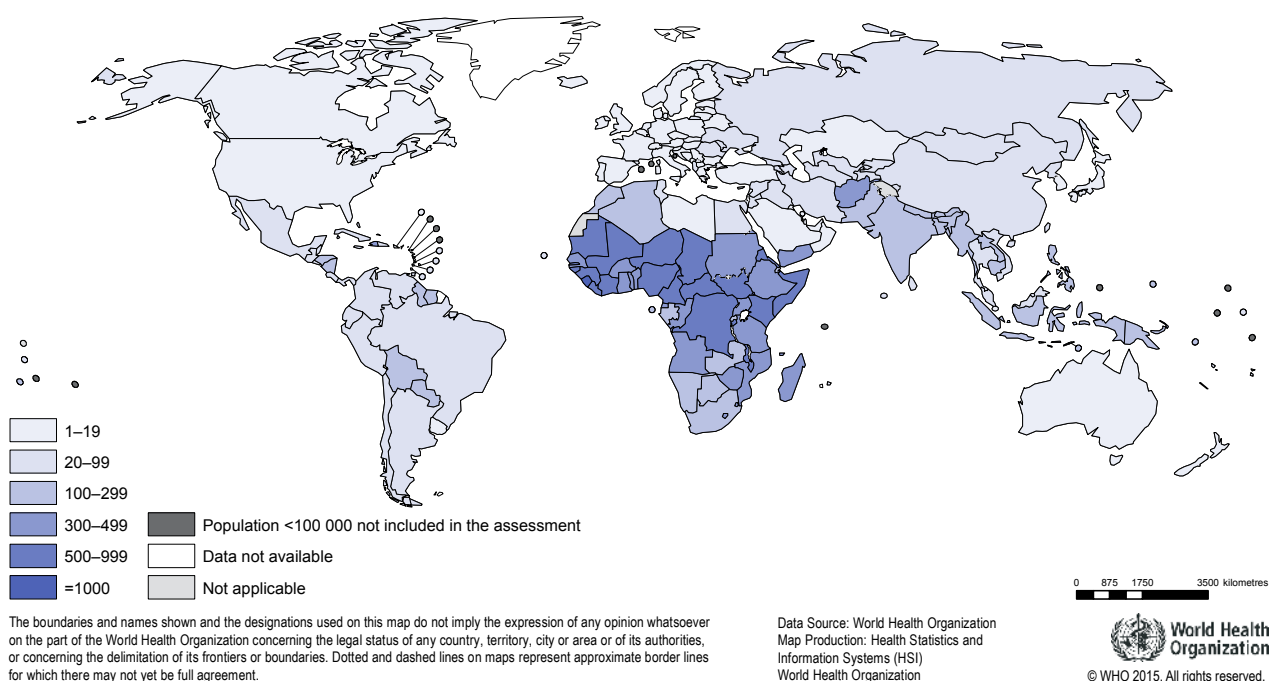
1–19
20–99
100–299
300–499
500–999
=1000
Population <100 000 not included in the assessment
Data not available
Not applicable

0 875 1750 3500 kilometres

The boundaries and names shown and the designations used on this map do not imply the expression of any opinion whatsoever on the part of the World Health Organization concerning the legal status of any country, territory, city or area or of its authorities, or concerning the delimitation of its frontiers or boundaries. Dotted and dashed lines on maps represent approximate border lines for which there may not yet be full agreement.

Data Source: World Health Organization
Map Production: Health Statistics and Information Systems (HSI)
World Health Organization

World Health Organization

© WHO 2015. All rights reserved.